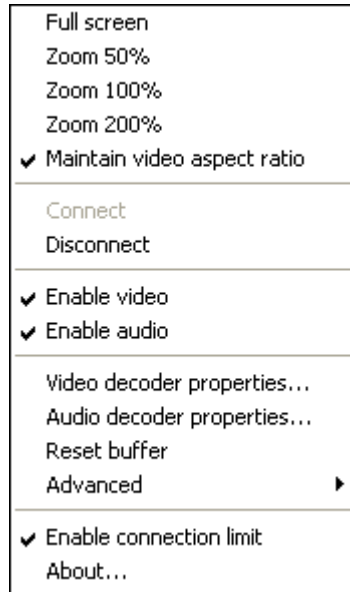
Full screen
Zoom 50%
Zoom 100%
Zoom 200%
✔ Maintain video aspect ratio

Connect
Disconnect

✔ Enable video
✔ Enable audio

Video decoder properties...
Audio decoder properties...
Reset buffer
Advanced ▸

✔ Enable connection limit
About...